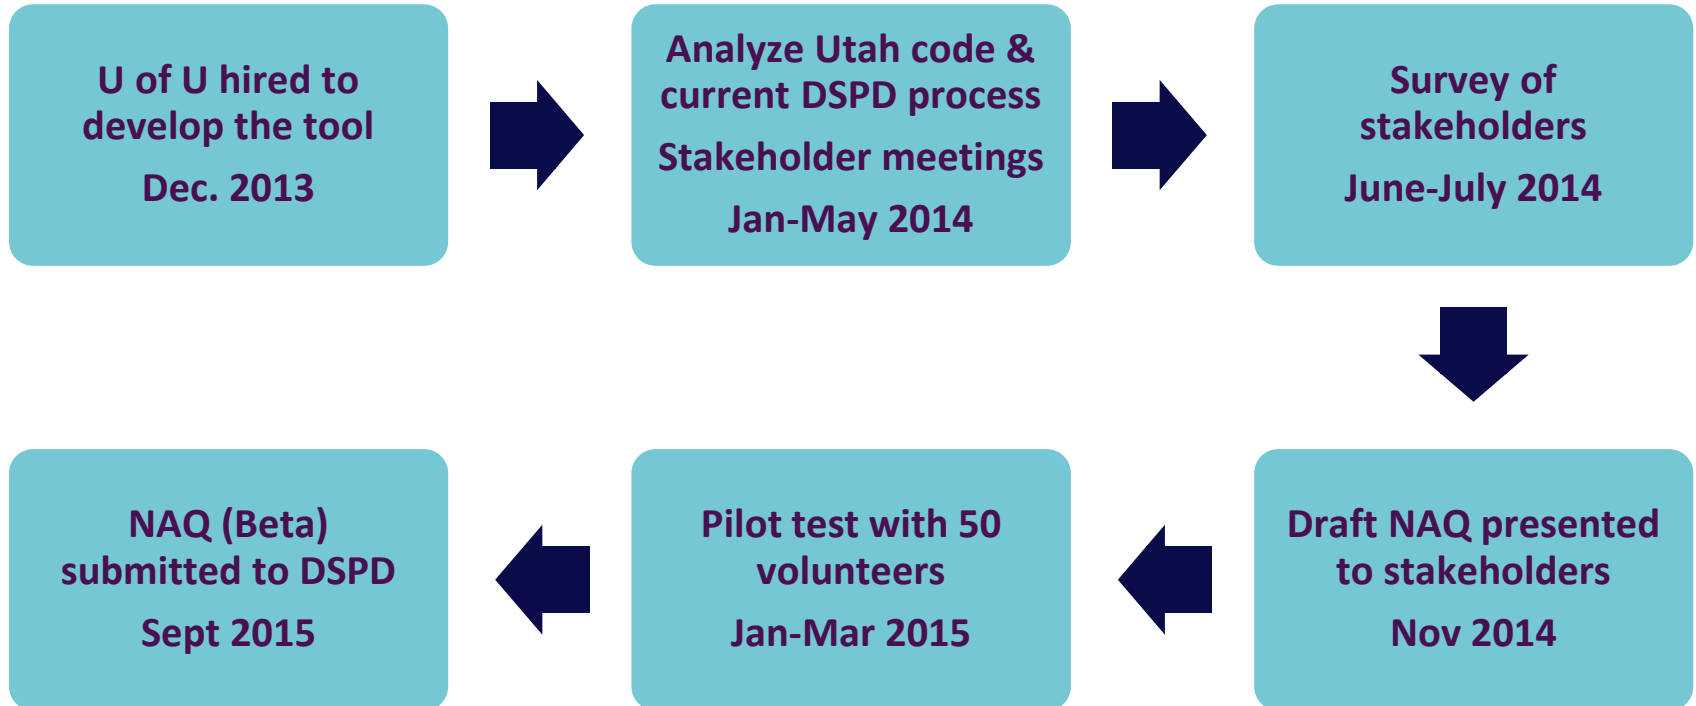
U of U hired to develop the tool

Dec. 2013

Analyze Utah code & current DSPD process

Stakeholder meetings

Jan-May 2014

Survey of stakeholders

June-July 2014

Draft NAQ presented to stakeholders

Nov 2014

Pilot test with 50 volunteers

Jan-Mar 2015

NAQ (Beta) submitted to DSPD

Sept 2015